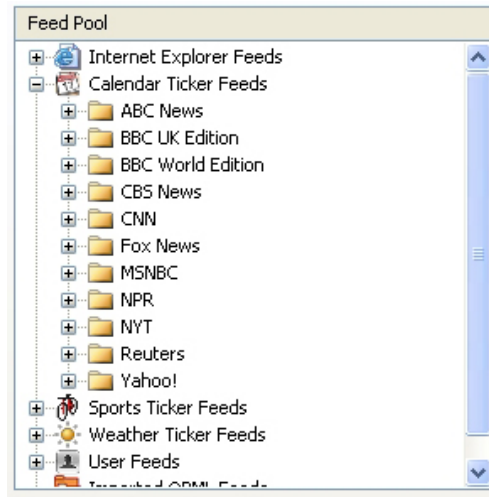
Feed Pool

Internet Explorer Feeds
Calendar Ticker Feeds
ABC News
BBC UK Edition
BBC World Edition
CBS News
CNN
Fox News
MSNBC
NPR
NYT
Reuters
Yahoo!
Sports Ticker Feeds
Weather Ticker Feeds
User Feeds
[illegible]